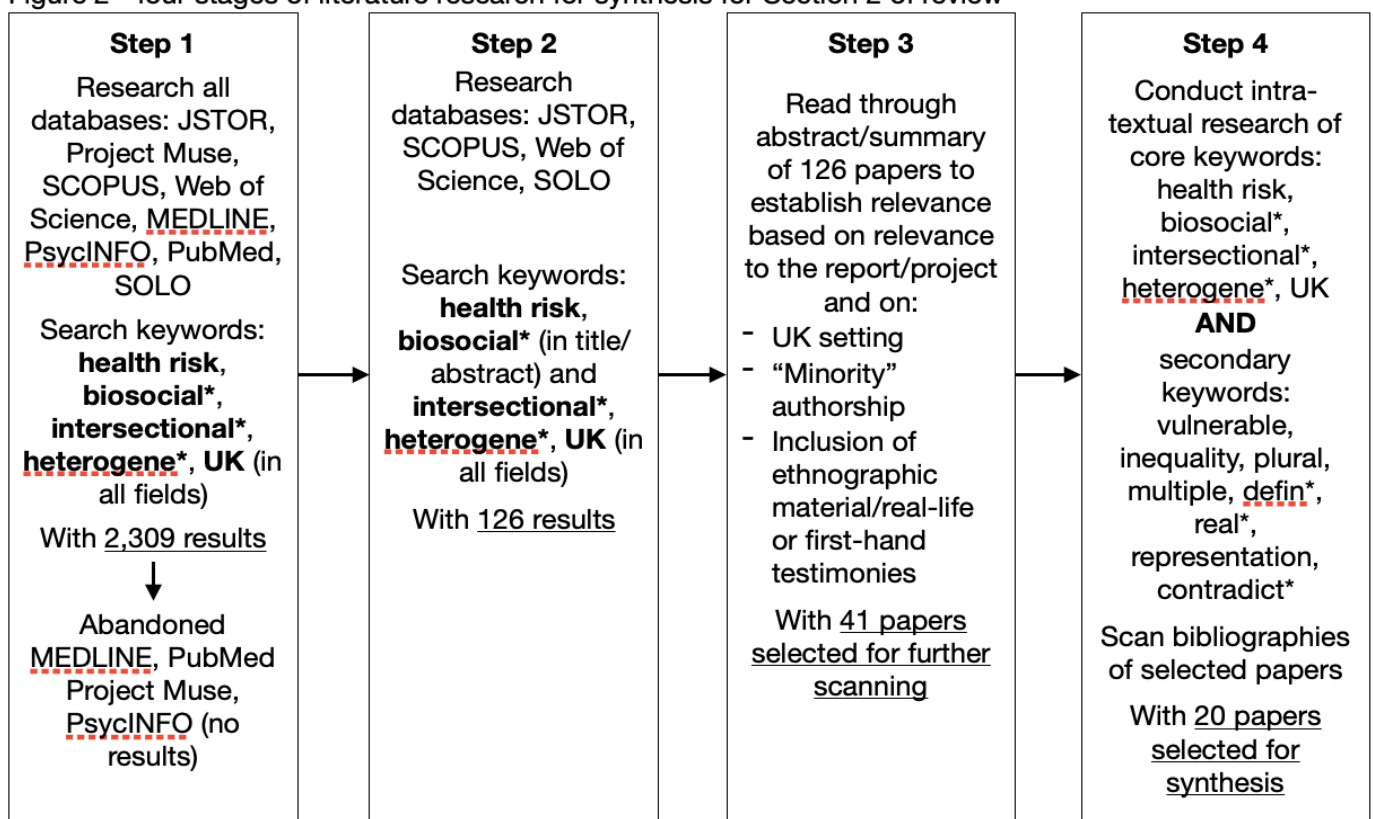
Figure 2 – four stages of literature research for synthesis for Section 2 of review

Step 1

Research all databases: JSTOR, Project Muse, SCOPUS, Web of Science, MEDLINE, PsycINFO, PubMed, SOLO

Search keywords: **health risk**, **biosocial***, **intersectional***, **heterogene***, **UK** (in all fields)

With 2,309 results

Abandoned MEDLINE, PubMed Project Muse, PsycINFO (no results)

Step 2

Research databases: JSTOR, SCOPUS, Web of Science, SOLO

Search keywords: **health risk**, **biosocial*** (in title/ abstract) and **intersectional***, **heterogene***, **UK** (in all fields)

With 126 results

Step 3

Read through abstract/summary of 126 papers to establish relevance based on relevance to the report/project and on:
- UK setting
- "Minority" authorship
- Inclusion of ethnographic material/real-life or first-hand testimonies

With 41 papers selected for further scanning

Step 4

Conduct intra-textual research of core keywords: health risk, biosocial*, intersectional*, heterogene*, UK **AND** secondary keywords: vulnerable, inequality, plural, multiple, defin*, real*, representation, contradict*

Scan bibliographies of selected papers

With 20 papers selected for synthesis